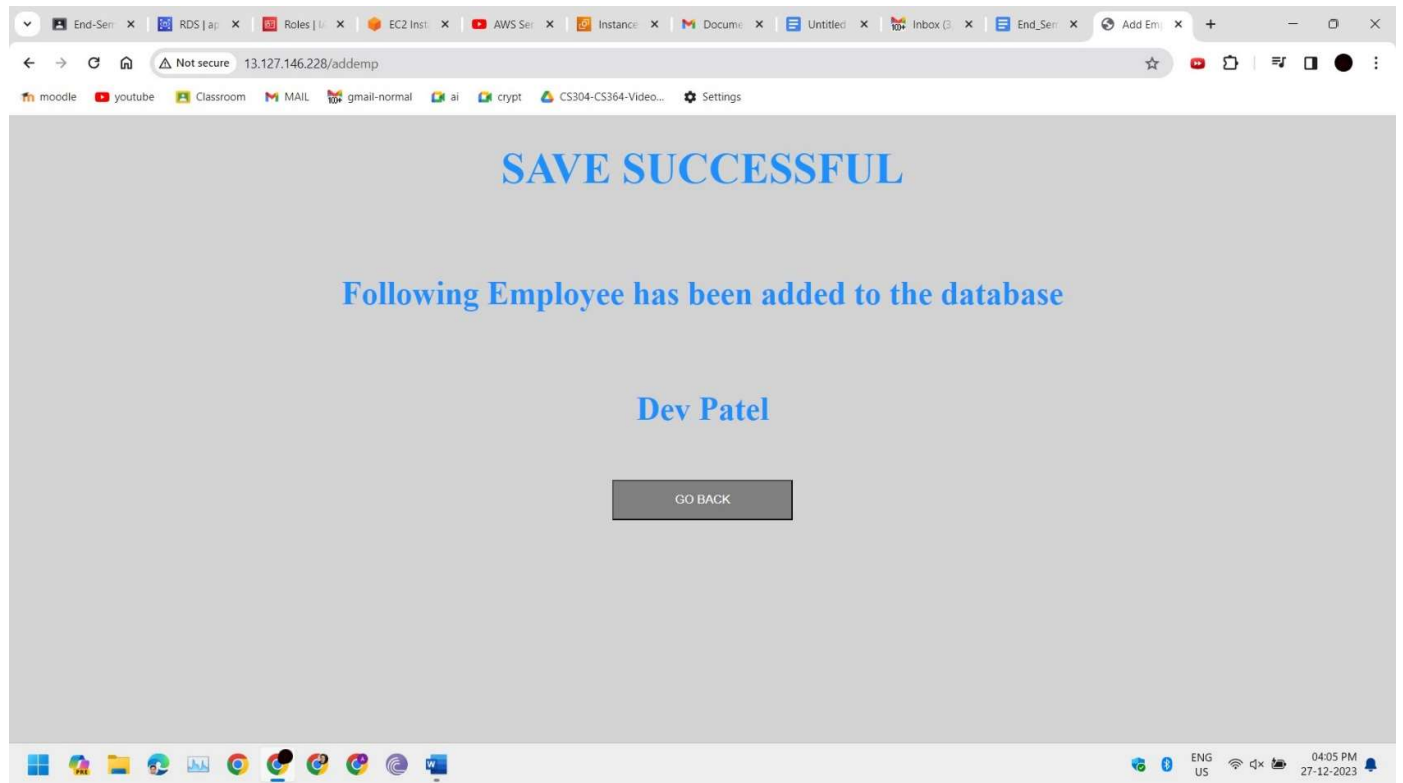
End-Sem × RDS | ap × Roles | × EC2 Inst × AWS Se × Instance × Docume × Untitled × Inbox (3 × End_Sen × Add Em ×

Not secure 13.127.146.228/addemp

moodle youtube Classroom MAIL gmail-normal ai crypt CS304-CS364-Video... Settings

SAVE SUCCESSFUL

Following Employee has been added to the database

Dev Patel

GO BACK

ENG US 04:05 PM 27-12-2023